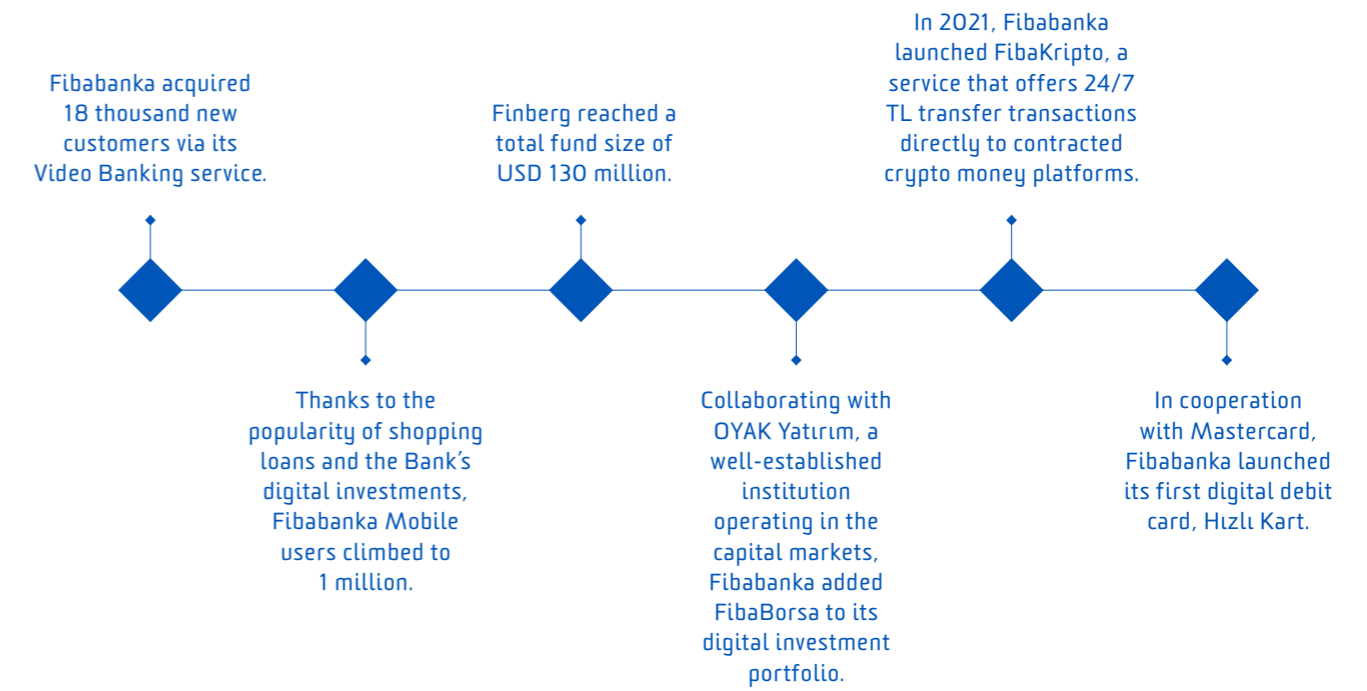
Fibabanka acquired 18 thousand new customers via its Video Banking service.

Thanks to the popularity of shopping loans and the Bank’s digital investments, Fibabanka Mobile users climbed to 1 million.

Finberg reached a total fund size of USD 130 million.

Collaborating with OYAK Yatırım, a well-established institution operating in the capital markets, Fibabanka added FibaBorsa to its digital investment portfolio.

In 2021, Fibabanka launched FibaKripto, a service that offers 24/7 TL transfer transactions directly to contracted crypto money platforms.

In cooperation with Mastercard, Fibabanka launched its first digital debit card, Hızlı Kart.